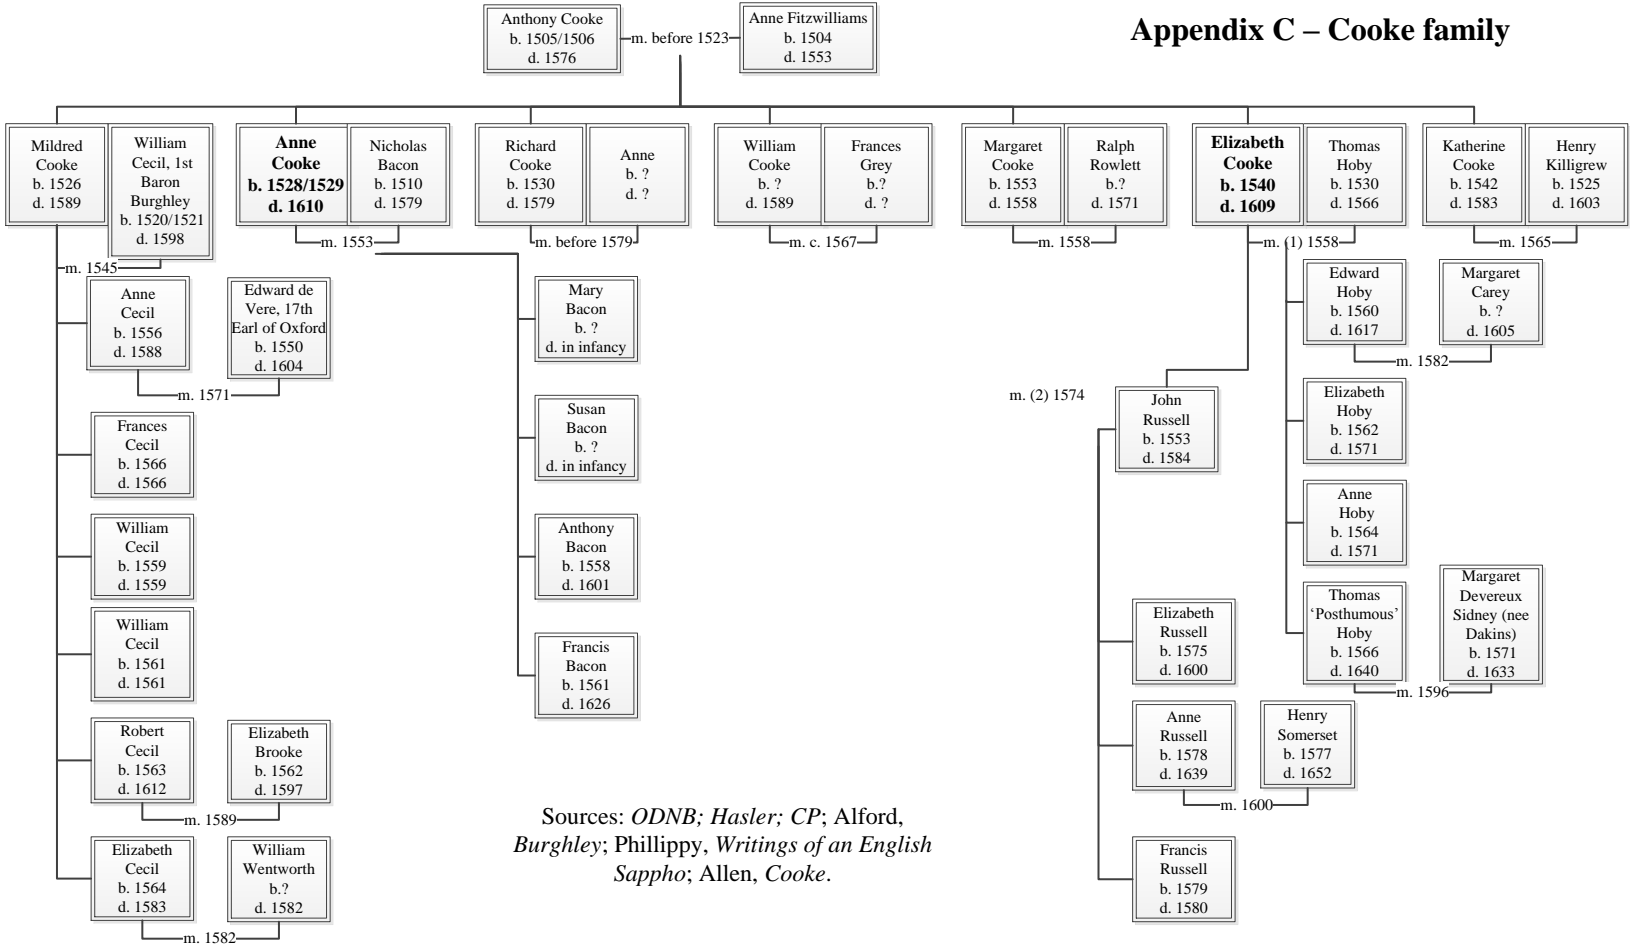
**Appendix C – Cooke family**

Anthony Cooke
b. 1505/1506
d. 1576

m. before 1523

Anne Fitzwilliams
b. 1504
d. 1553

Mildred Cooke
b. 1526
d. 1589

William Cecil, 1st Baron Burghley
b. 1520/1521
d. 1598

m. 1545

**Anne Cooke**
**b. 1528/1529**
**d. 1610**

Nicholas Bacon
b. 1510
d. 1579

m. 1553

Richard Cooke
b. 1530
d. 1579

Anne
b. ?
d. ?

m. before 1579

William Cooke
b. ?
d. 1589

Frances Grey
b.?
d. ?

m. c. 1567

Margaret Cooke
b. 1553
d. 1558

Ralph Rowlett
b.?
d. 1571

m. 1558

**Elizabeth Cooke**
**b. 1540**
**d. 1609**

Thomas Hoby
b. 1530
d. 1566

m. (1) 1558

Katherine Cooke
b. 1542
d. 1583

Henry Killigrew
b. 1525
d. 1603

m. 1565

Anne Cecil
b. 1556
d. 1588

Edward de Vere, 17th Earl of Oxford
b. 1550
d. 1604

m. 1571

Frances Cecil
b. 1566
d. 1566

William Cecil
b. 1559
d. 1559

William Cecil
b. 1561
d. 1561

Robert Cecil
b. 1563
d. 1612

Elizabeth Brooke
b. 1562
d. 1597

m. 1589

Elizabeth Cecil
b. 1564
d. 1583

William Wentworth
b.?
d. 1582

m. 1582

Mary Bacon
b. ?
d. in infancy

Susan Bacon
b. ?
d. in infancy

Anthony Bacon
b. 1558
d. 1601

Francis Bacon
b. 1561
d. 1626

Sources: *ODNB; Hasler; CP*; Alford, *Burghley*; Phillippy, *Writings of an English Sappho*; Allen, *Cooke*.

m. (2) 1574

John Russell
b. 1553
d. 1584

Elizabeth Russell
b. 1575
d. 1600

Anne Russell
b. 1578
d. 1639

Henry Somerset
b. 1577
d. 1652

m. 1600

Francis Russell
b. 1579
d. 1580

Edward Hoby
b. 1560
d. 1617

Margaret Carey
b. ?
d. 1605

m. 1582

Elizabeth Hoby
b. 1562
d. 1571

Anne Hoby
b. 1564
d. 1571

Thomas 'Posthumous' Hoby
b. 1566
d. 1640

Margaret Devereux Sidney (nee Dakins)
b. 1571
d. 1633

m. 1596